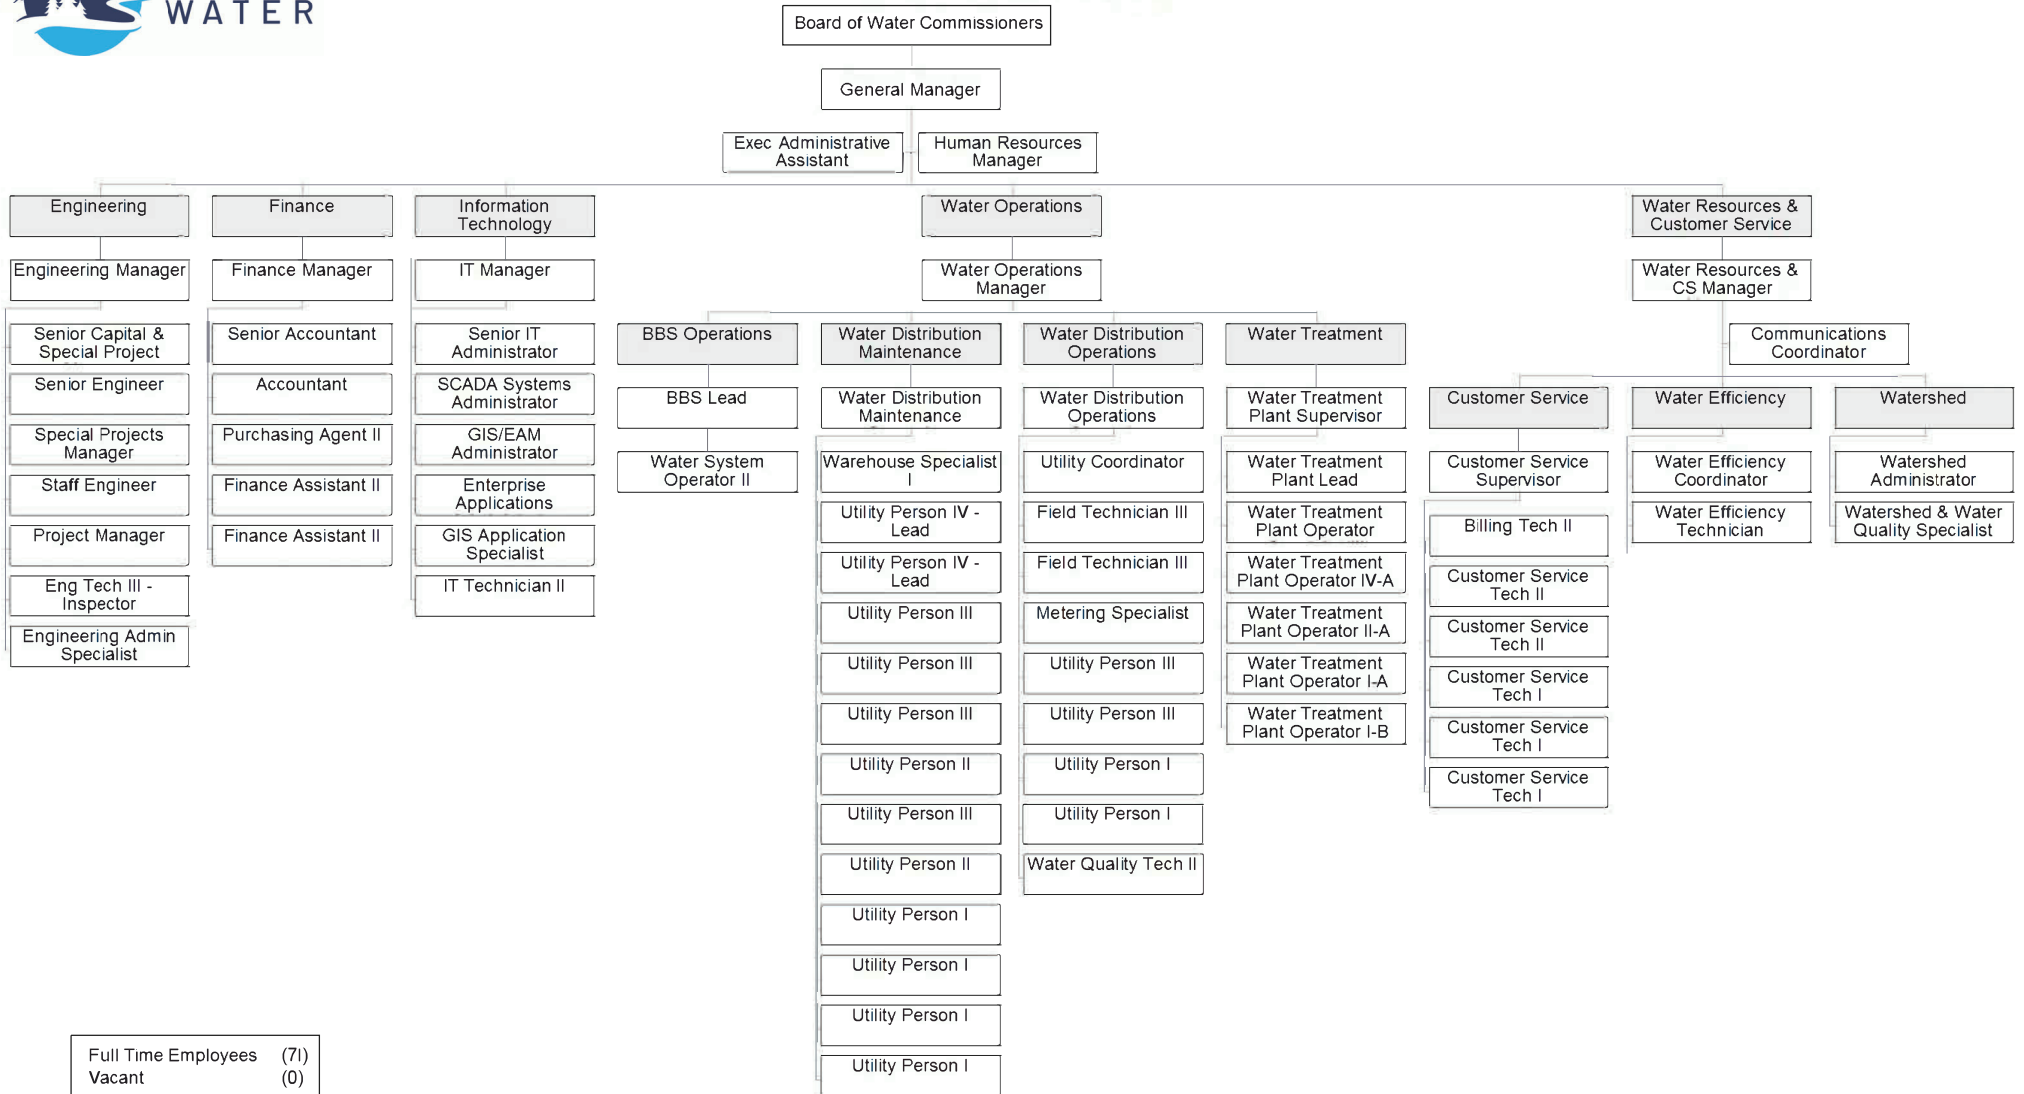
WATER

Board of Water Commissioners

General Manager

Exec Administrative Assistant

Human Resources Manager

Engineering

Engineering Manager

Senior Capital & Special Project

Senior Engineer

Special Projects Manager

Staff Engineer

Project Manager

Eng Tech III - Inspector

Engineering Admin Specialist

Finance

Finance Manager

Senior Accountant

Accountant

Purchasing Agent II

Finance Assistant II

Finance Assistant II

Information Technology

IT Manager

Senior IT Administrator

SCADA Systems Administrator

GIS/EAM Administrator

Enterprise Applications

GIS Application Specialist

IT Technician II

Water Operations

Water Operations Manager

BBS Operations

BBS Lead

Water System Operator II

Water Distribution Maintenance

Water Distribution Maintenance

Warehouse Specialist I

Utility Person IV - Lead

Utility Person IV - Lead

Utility Person III

Utility Person III

Utility Person III

Utility Person II

Utility Person III

Utility Person II

Utility Person I

Utility Person I

Utility Person I

Utility Person I

Water Distribution Operations

Water Distribution Operations

Utility Coordinator

Field Technician III

Field Technician III

Metering Specialist

Utility Person III

Utility Person III

Utility Person I

Utility Person I

Water Quality Tech II

Water Treatment

Water Treatment Plant Supervisor

Water Treatment Plant Lead

Water Treatment Plant Operator

Water Treatment Plant Operator IV-A

Water Treatment Plant Operator II-A

Water Treatment Plant Operator I-A

Water Treatment Plant Operator I-B

Water Resources & Customer Service

Water Resources & CS Manager

Communications Coordinator

Customer Service

Customer Service Supervisor

Billing Tech II

Customer Service Tech II

Customer Service Tech II

Customer Service Tech I

Customer Service Tech I

Customer Service Tech I

Water Efficiency

Water Efficiency Coordinator

Water Efficiency Technician

Watershed

Watershed Administrator

Watershed & Water Quality Specialist

Full Time Employees (7l)
Vacant (0)